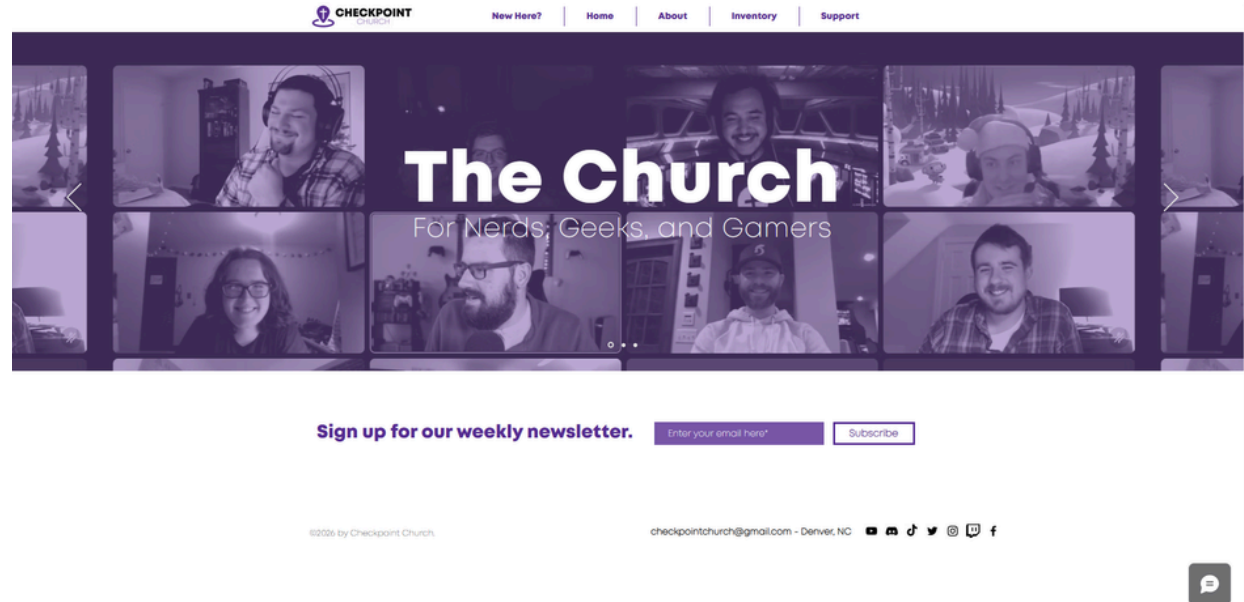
CHECKPOINT CHURCH

New Here? | Home | About | Inventory | Support

The Church
For Nerds, Geeks, and Gamers

Sign up for our weekly newsletter.

Enter your email here*

Subscribe

©2026 by Checkpoint Church.

checkpointchurch@gmail.com - Denver, NC